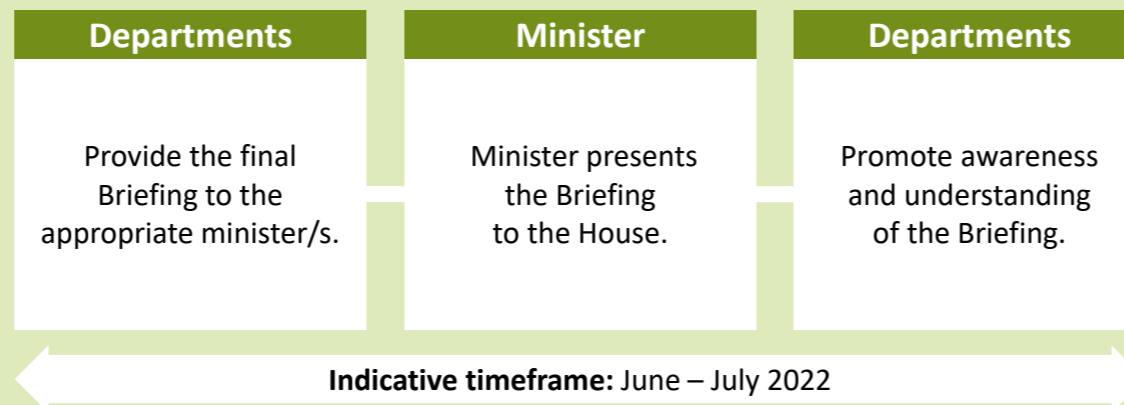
Departments

Provide the final Briefing to the appropriate minister/s.

Minister

Minister presents the Briefing to the House.

Departments

Promote awareness and understanding of the Briefing.

**Indicative timeframe:** June – July 2022